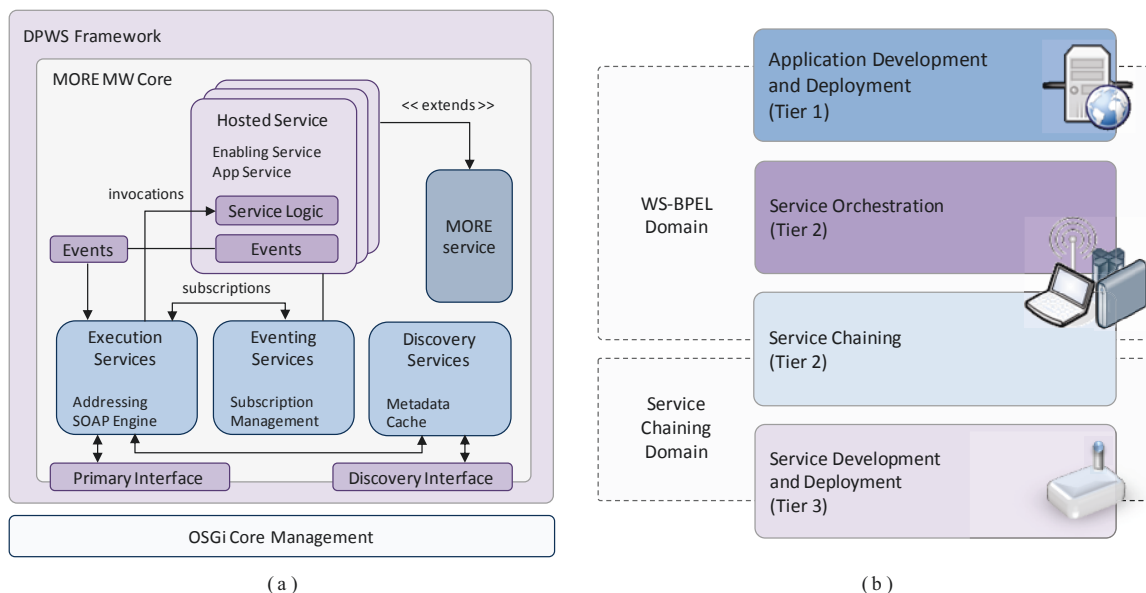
DPWS Framework

MORE MW Core

Hosted Service

Enabling Service
App Service

<< extends >>

invocations

Service Logic

Events

Events

MORE service

subscriptions

Execution Services

Addressing
SOAP Engine

Eventing Services

Subscription Management

Discovery Services

Metadata Cache

Primary Interface

Discovery Interface

OSGi Core Management

( a )

Application Development and Deployment (Tier 1)

WS-BPEL Domain

Service Orchestration (Tier 2)

Service Chaining (Tier 2)

Service Chaining Domain

Service Development and Deployment (Tier 3)

( b )